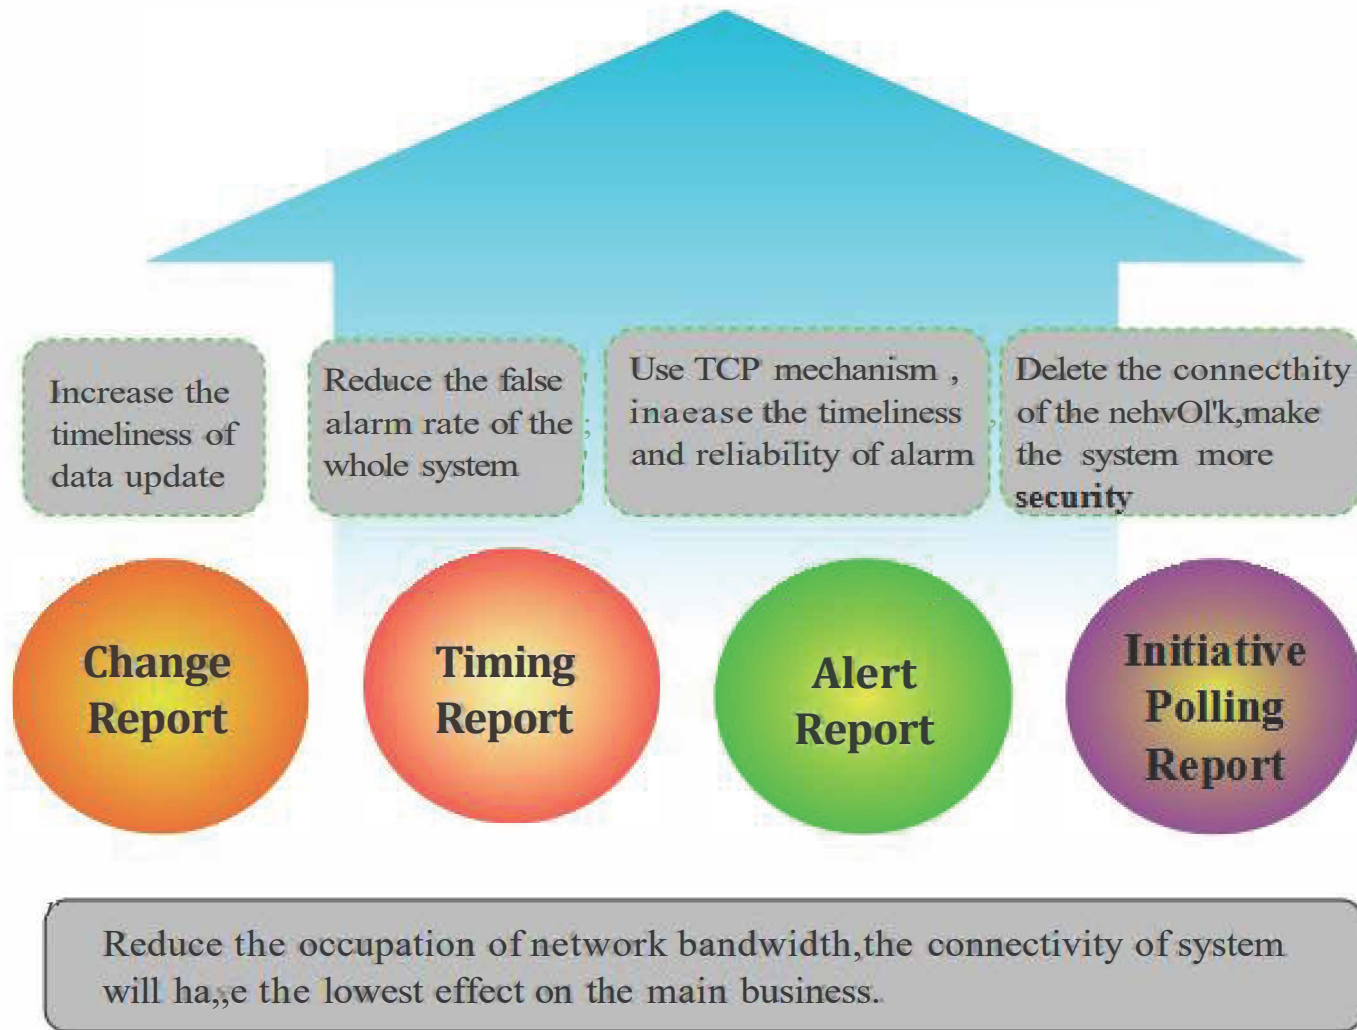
Increase the timeliness of data update

Reduce the false alarm rate of the whole system

Use TCP mechanism , inaease the timeliness and reliability of alarm

Delete the connecthity of the nehvOl'k,make the system more security

Change Report

Timing Report

Alert Report

Initiative Polling Report

Reduce the occupation of network bandwidth,the connectivity of system will ha,,e the lowest effect on the main business.